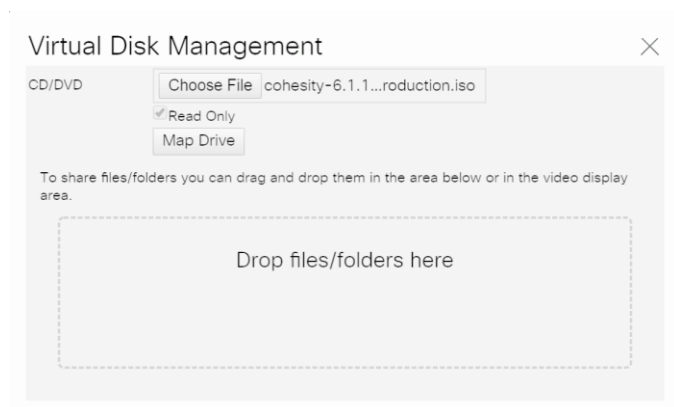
Virtual Disk Management

CD/DVD

Choose File cohesity-6.1.1...roduction.iso

Read Only

Map Drive

To share files/folders you can drag and drop them in the area below or in the video display area.

Drop files/folders here